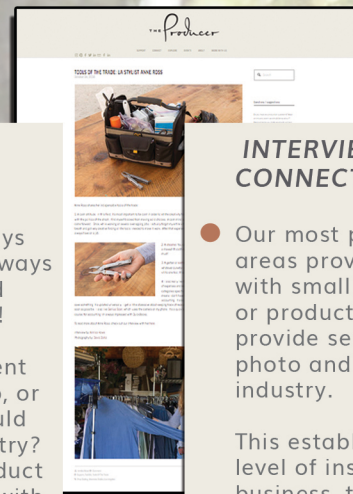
the Producer

TOOLS OF THE TRADE: LA STYLIST ANNE ROSS

ys
ways
d
!

ent
, or
uld
try?
duct

INTERVIE
CONNECT

Our most p
areas prov
with small
or product
provide se
photo and
industry.

This establ
level of ins
business, t